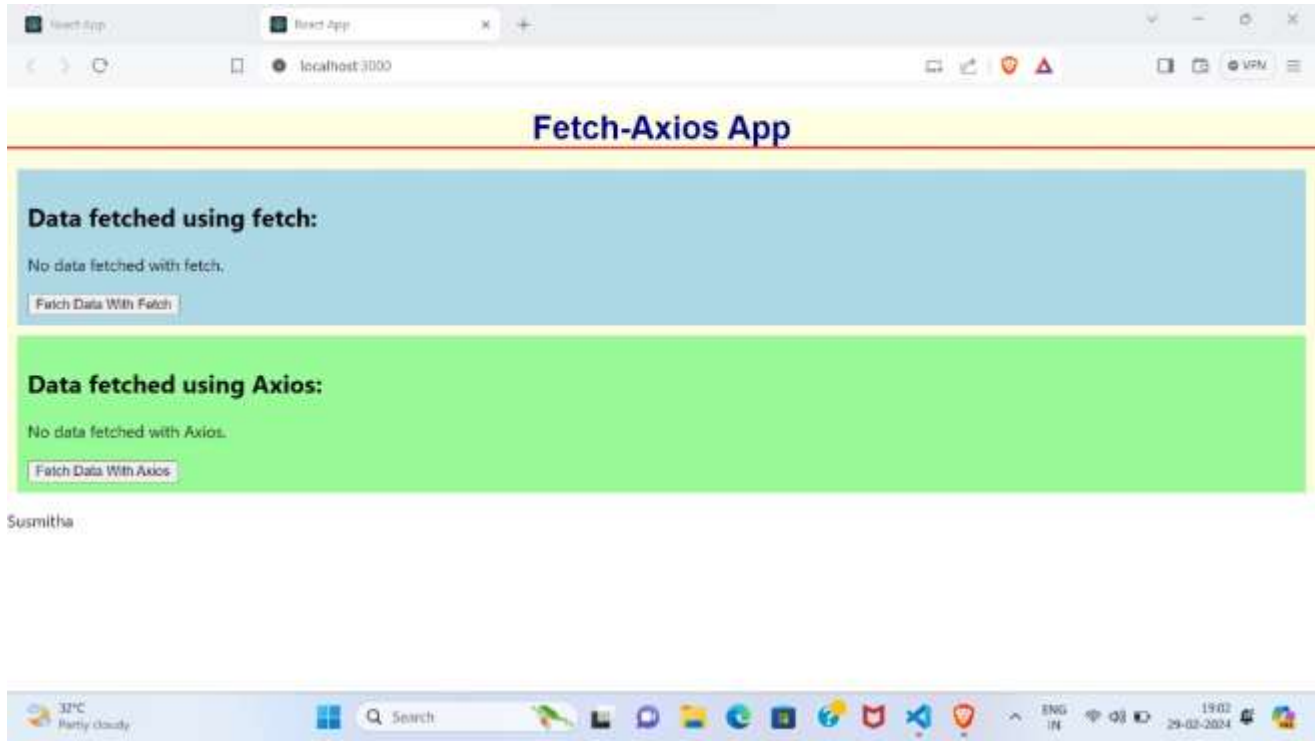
React App

React App

localhost:3000

VPN

Fetch-Axios App

Data fetched using fetch:

No data fetched with fetch.

Fetch Data With Fetch

Data fetched using Axios:

No data fetched with Axios.

Fetch Data With Axios

Susmitha

32°C
Partly cloudy

Search

ENG
IN

19:02
29-02-2024